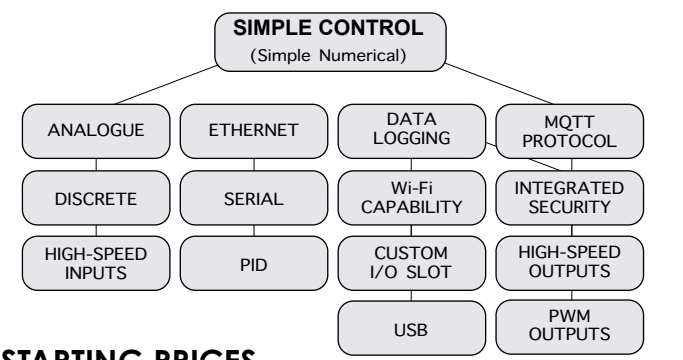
SIMPLE CONTROL
(Simple Numerical)

ANALOGUE

DISCRETE

HIGH-SPEED INPUTS

ETHERNET

SERIAL

PID

DATA LOGGING

Wi-Fi CAPABILITY

CUSTOM I/O SLOT

USB

MQTT PROTOCOL

INTEGRATED SECURITY

HIGH-SPEED OUTPUTS

PWM OUTPUTS

STARTING PRICES